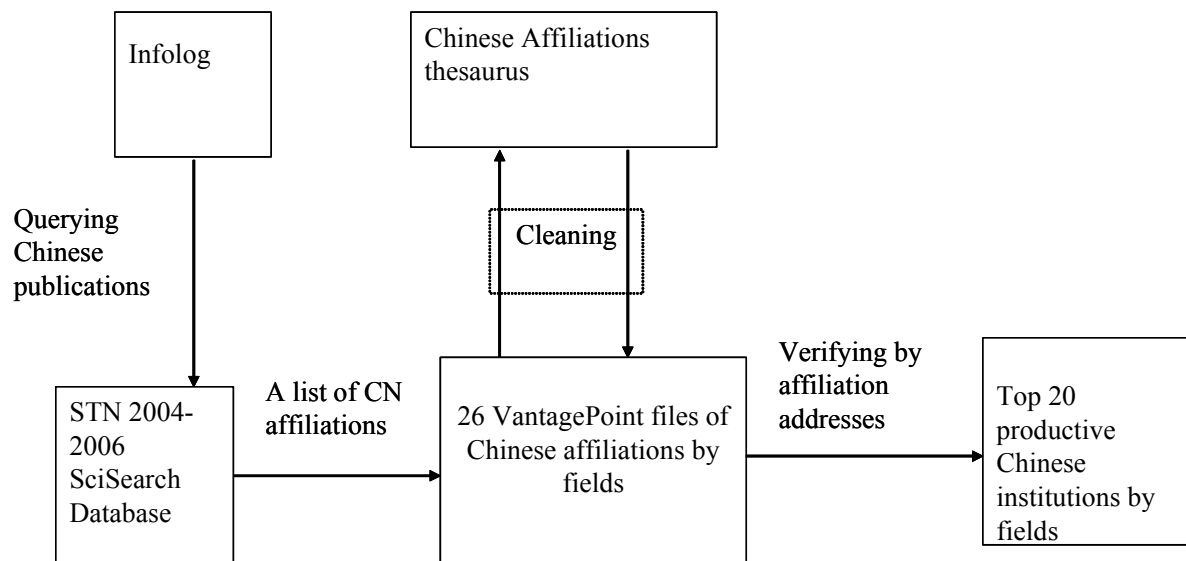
Infolog

Chinese Affiliations thesaurus

Querying Chinese publications

Cleaning

STN 2004-2006 SciSearch Database

A list of CN affiliations

26 VantagePoint files of Chinese affiliations by fields

Verifying by affiliation addresses

Top 20 productive Chinese institutions by fields